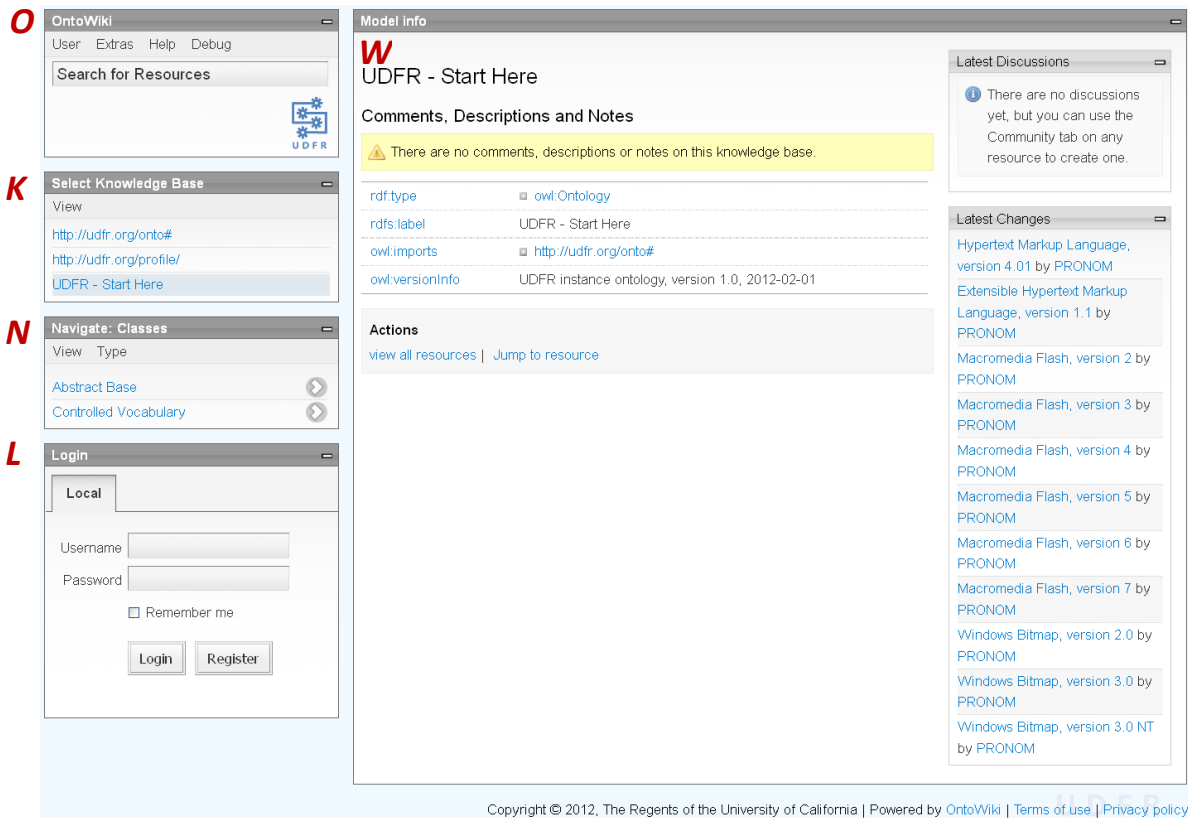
O
OntoWiki
User Extras Help Debug
Search for Resources
UDFR

K
Select Knowledge Base
View
http://udfr.org/onto#
http://udfr.org/profile/
UDFR - Start Here

N
Navigate: Classes
View Type
Abstract Base
Controlled Vocabulary

L
Login
Local
Username
Password
Remember me
Login Register

Model info
W
UDFR - Start Here

Comments, Descriptions and Notes

There are no comments, descriptions or notes on this knowledge base.

| | |
|---|---|
| rdf:type | owl:Ontology |
| rdfs:label | UDFR - Start Here |
| owl:imports | http://udfr.org/onto# |
| owl:versionInfo | UDFR instance ontology, version 1.0, 2012-02-01 |

Actions
view all resources | Jump to resource

Latest Discussions
There are no discussions yet, but you can use the Community tab on any resource to create one.

Latest Changes
Hypertext Markup Language, version 4.01 by PRONOM
Extensible Hypertext Markup Language, version 1.1 by PRONOM
Macromedia Flash, version 2 by PRONOM
Macromedia Flash, version 3 by PRONOM
Macromedia Flash, version 4 by PRONOM
Macromedia Flash, version 5 by PRONOM
Macromedia Flash, version 6 by PRONOM
Macromedia Flash, version 7 by PRONOM
Windows Bitmap, version 2.0 by PRONOM
Windows Bitmap, version 3.0 by PRONOM
Windows Bitmap, version 3.0 NT by PRONOM

Copyright © 2012, The Regents of the University of California | Powered by OntoWiki | Terms of use | Privacy policy